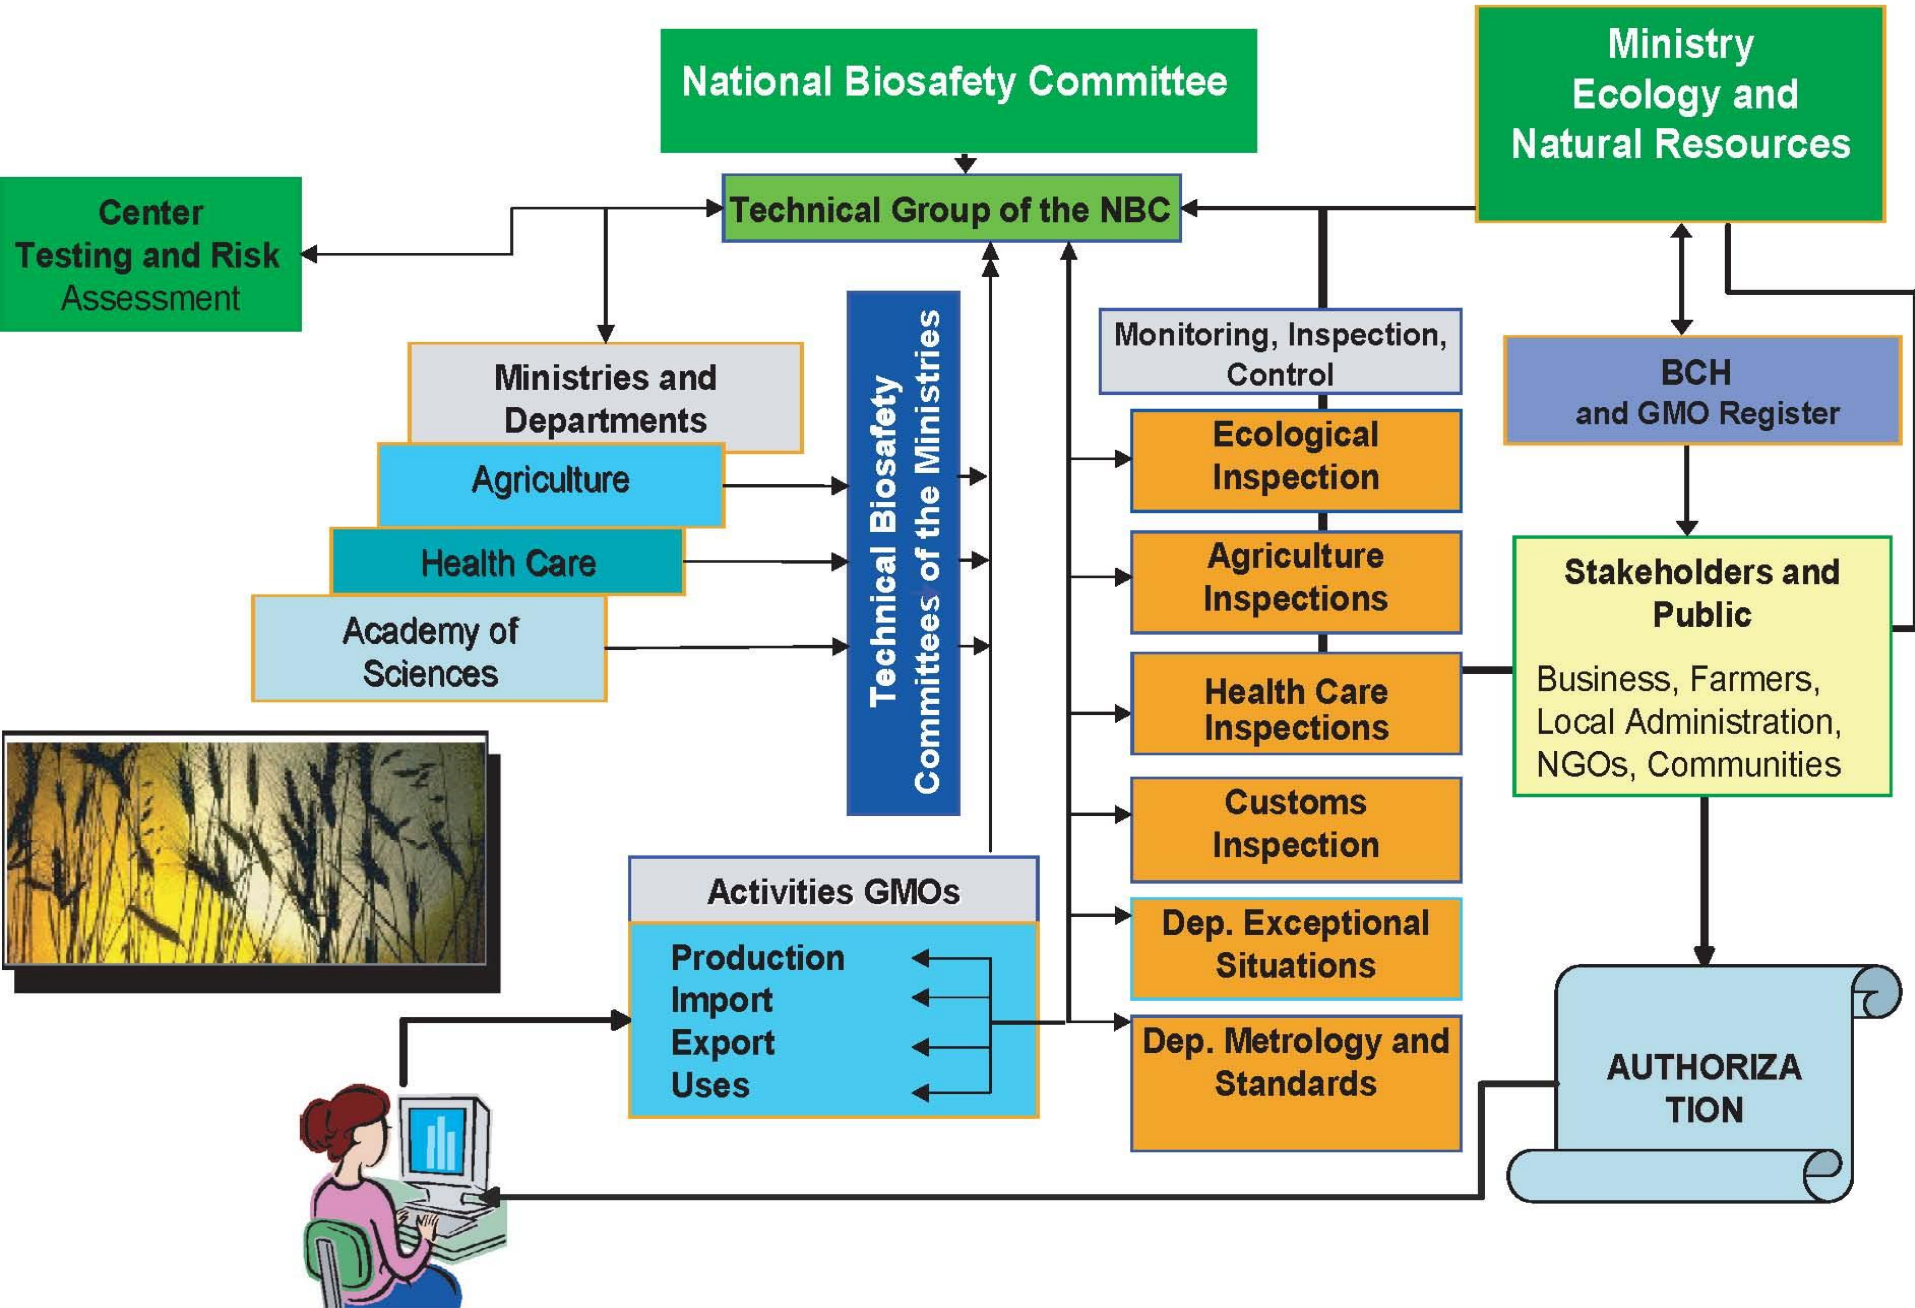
National Biosafety Committee

Ministry Ecology and Natural Resources

Center Testing and Risk Assessment

Technical Group of the NBC

Ministries and Departments

Agriculture

Health Care

Academy of Sciences

Technical Biosafety Committees of the Ministries

Monitoring, Inspection, Control

Ecological Inspection

Agriculture Inspections

Health Care Inspections

Customs Inspection

Dep. Exceptional Situations

Dep. Metrology and Standards

BCH and GMO Register

Stakeholders and Public

Business, Farmers, Local Administration, NGOs, Communities

Activities GMOs

Production
Import
Export
Uses

AUTHORIZA TION